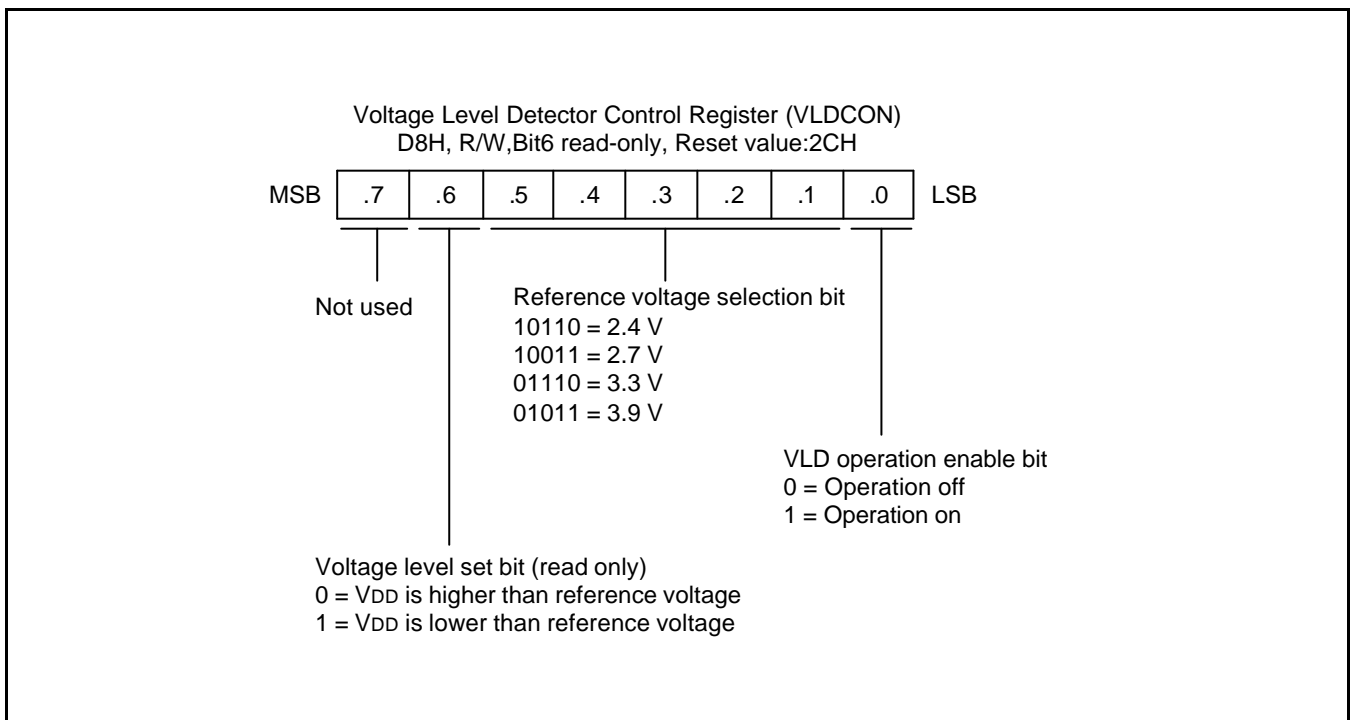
Voltage Level Detector Control Register (VLDCON)
D8H, R/W,Bit6 read-only, Reset value:2CH

MSB

| .7 | .6 | .5 | .4 | .3 | .2 | .1 | .0 |
|---|---|---|---|---|---|---|---|

LSB

Not used

Reference voltage selection bit
10110 = 2.4 V
10011 = 2.7 V
01110 = 3.3 V
01011 = 3.9 V

VLD operation enable bit
0 = Operation off
1 = Operation on

Voltage level set bit (read only)
0 = VDD is higher than reference voltage
1 = VDD is lower than reference voltage